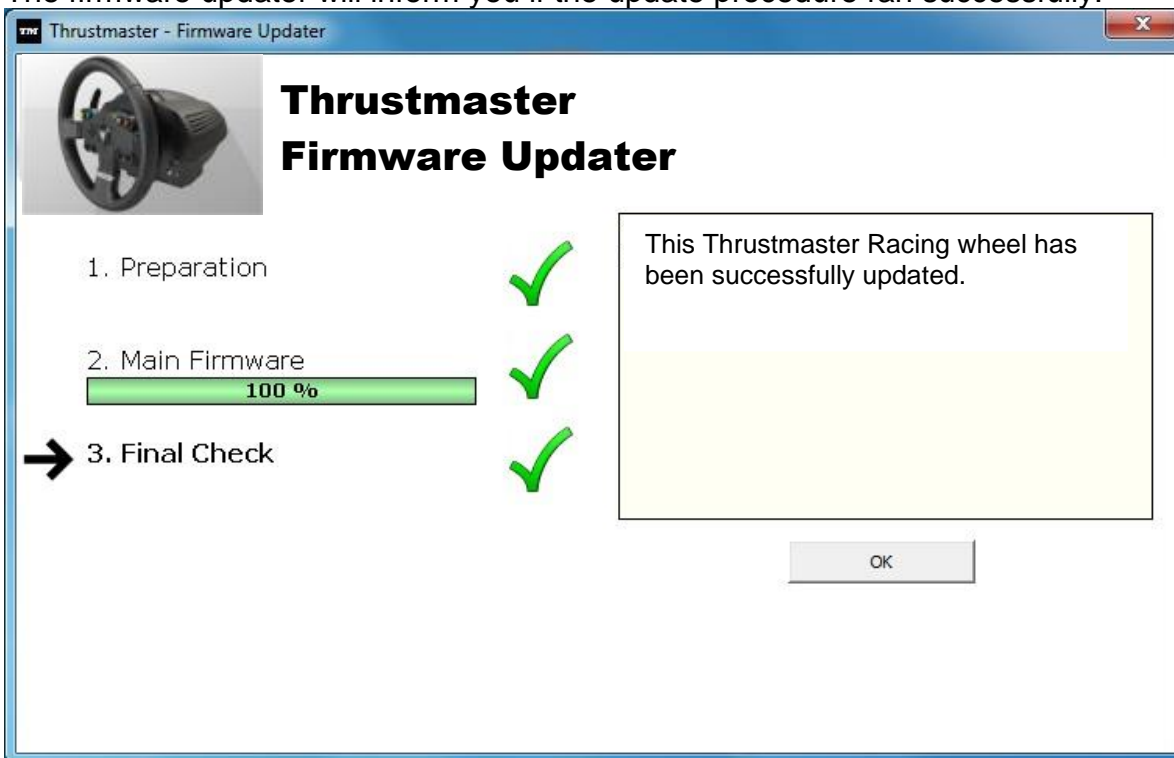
The firmware updater will inform you if the update procedure ran successfully.

TM Thrustmaster - Firmware Updater

Thrustmaster
Firmware Updater

1. Preparation

2. Main Firmware
100 %

3. Final Check

This Thrustmaster Racing wheel has been successfully updated.

OK